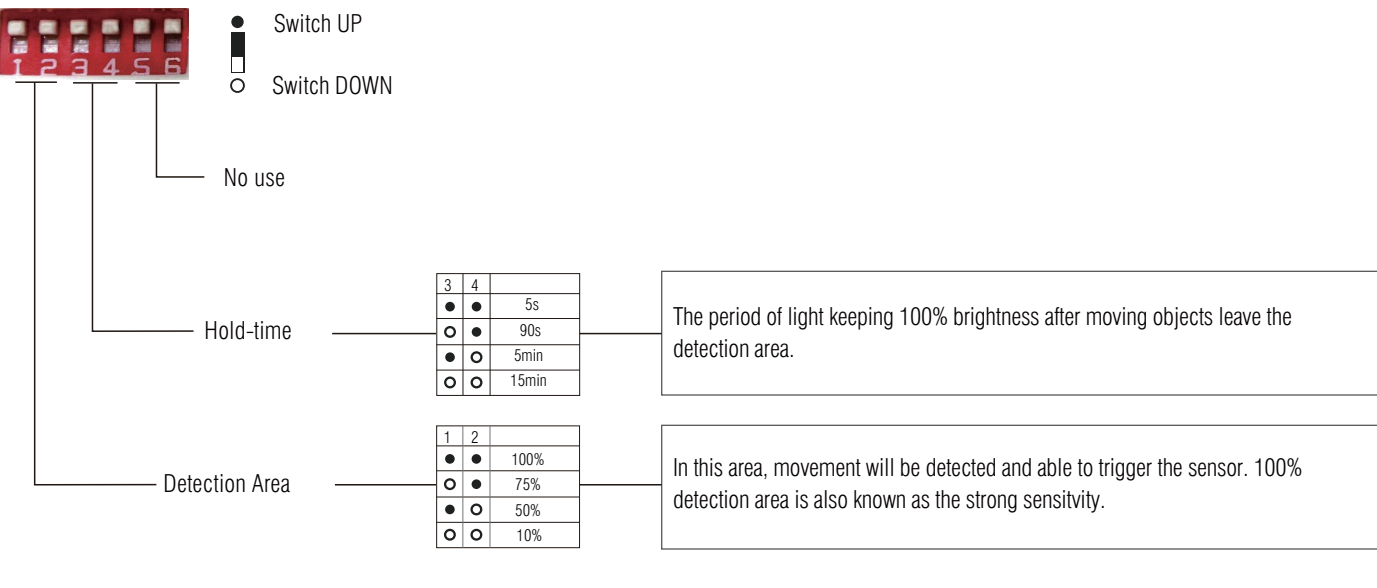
1 2 3 4 5 6

● Switch UP
○ Switch DOWN

No use

Hold-time

| 3 | 4 | |
|---|---|---|
| ● | ● | 5s |
| ○ | ● | 90s |
| ● | ○ | 5min |
| ○ | ○ | 15min |

The period of light keeping 100% brightness after moving objects leave the detection area.

Detection Area

| 1 | 2 | |
|---|---|---|
| ● | ● | 100% |
| ○ | ● | 75% |
| ● | ○ | 50% |
| ○ | ○ | 10% |

In this area, movement will be detected and able to trigger the sensor. 100% detection area is also known as the strong sensitvity.